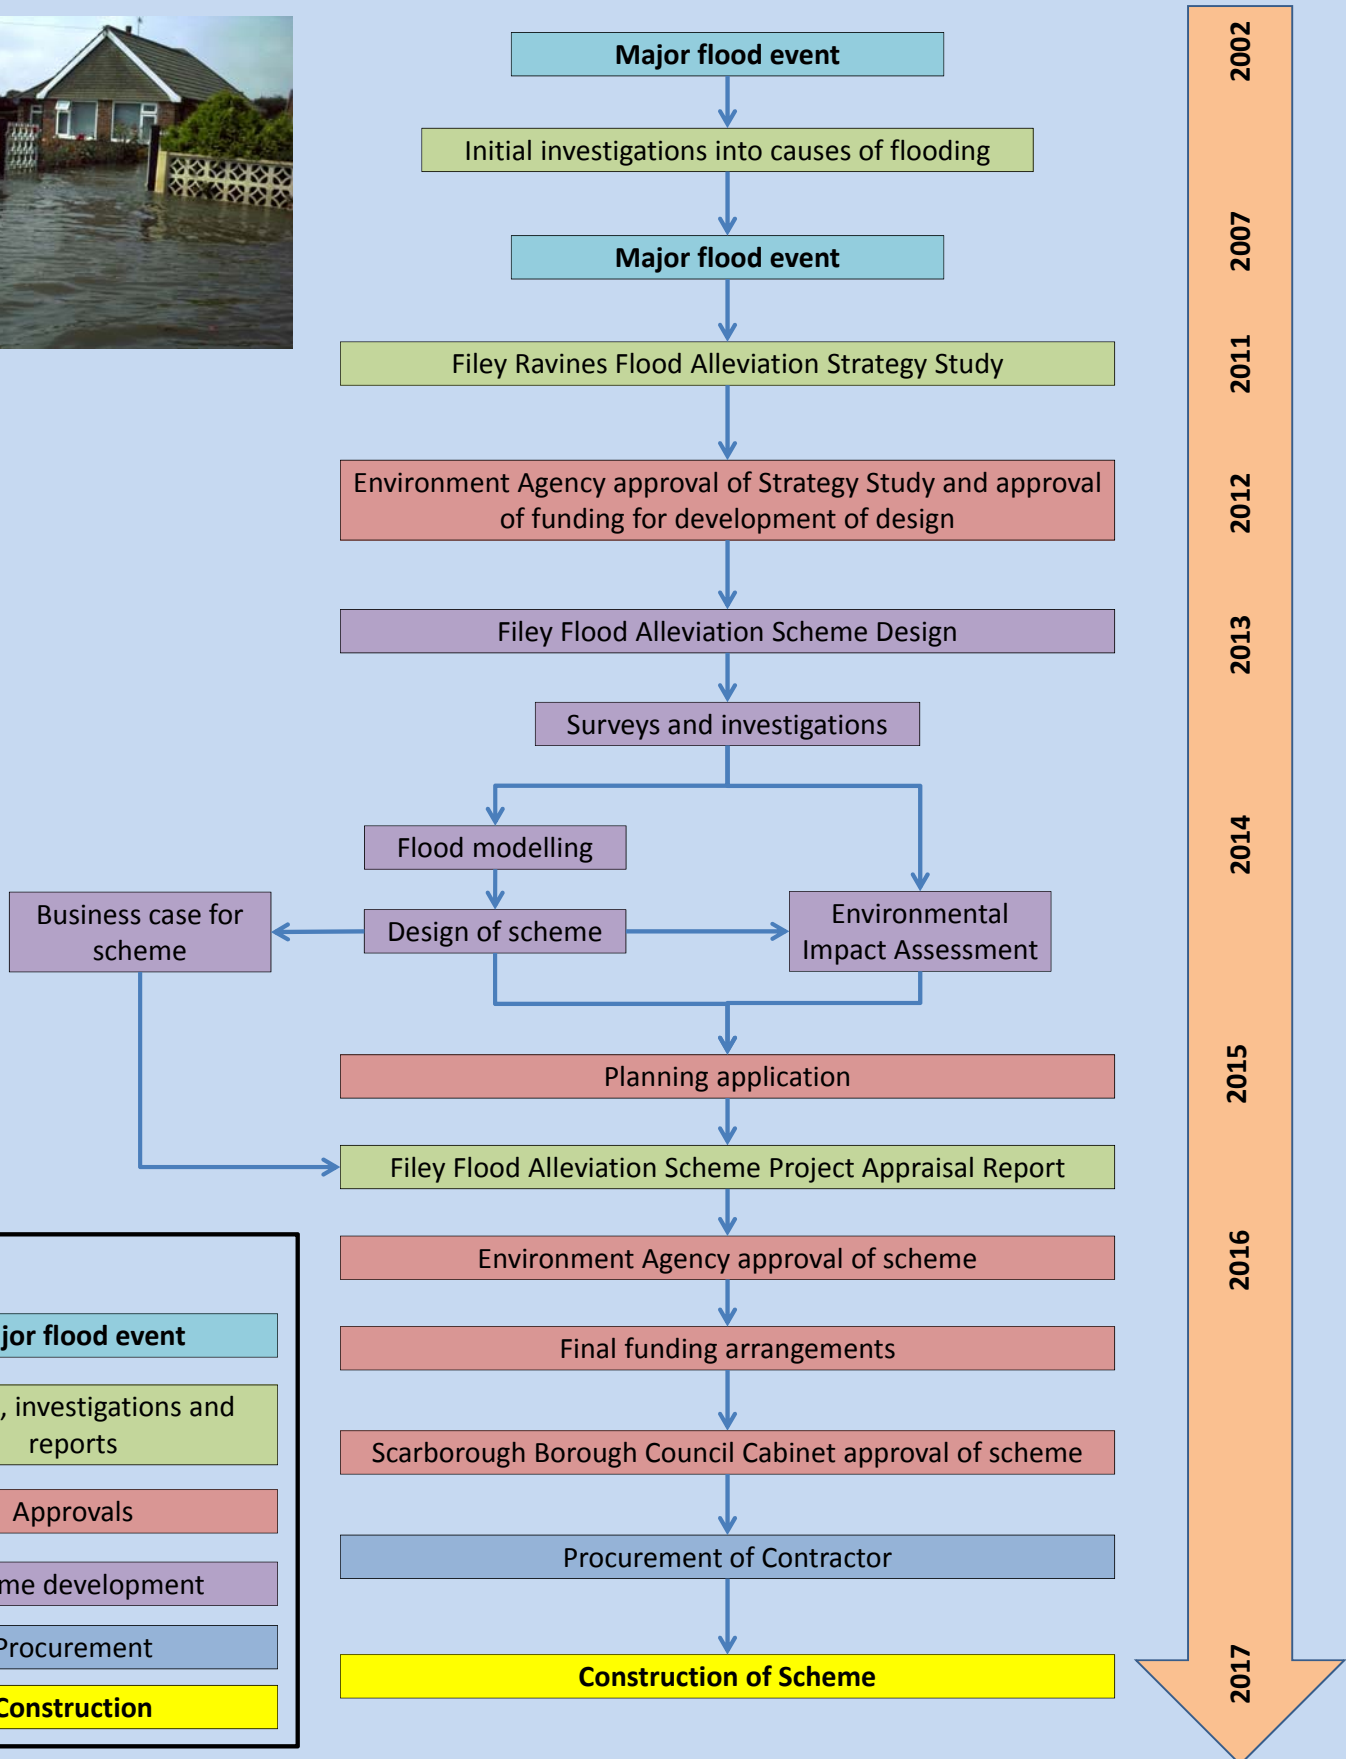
Major flood event

Initial investigations into causes of flooding

Major flood event

Filey Ravines Flood Alleviation Strategy Study

Environment Agency approval of Strategy Study and approval of funding for development of design

Filey Flood Alleviation Scheme Design

Surveys and investigations

Flood modelling

Business case for scheme

Design of scheme

Environmental Impact Assessment

Planning application

Filey Flood Alleviation Scheme Project Appraisal Report

Environment Agency approval of scheme

Final funding arrangements

Scarborough Borough Council Cabinet approval of scheme

Procurement of Contractor

Construction of Scheme

2002
2007
2011
2012
2013
2014
2015
2016
2017

jor flood event
, investigations and reports
Approvals
me development
Procurement
Construction